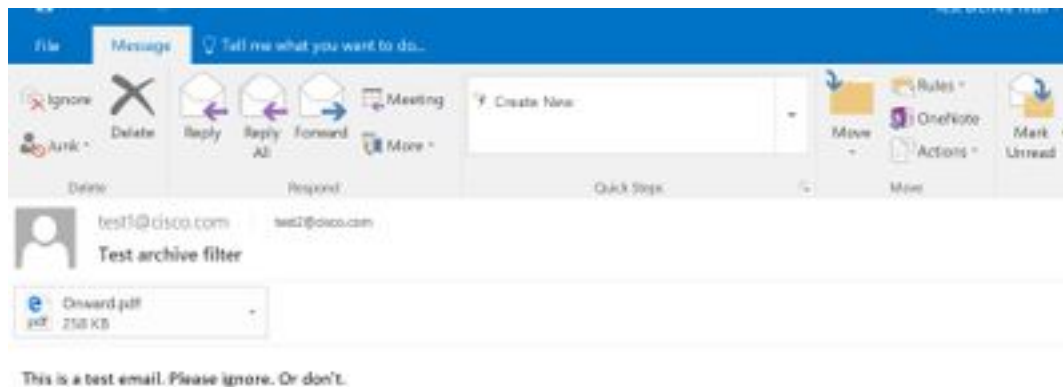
File Message Tell me what you want to do...

Ignore
Junk
Delete
Delete

Reply
Reply All
Forward
Meeting
More
Respond

Create New
Quick Steps

Move
Rules
OneNote
Actions
Move

Mark Unread

test1@cisco.com test2@cisco.com
Test archive filter

Onward.pdf
258 KB

This is a test email. Please ignore. Or don't.